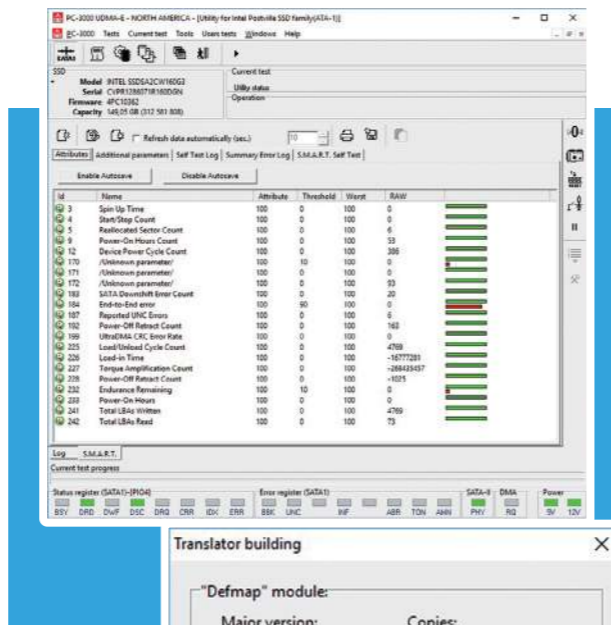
PC-3000 UDMA-E - NORTH AMERICA - [Utility for Intel Postville SSD family(ATA-1)]

PC-3000 Tests Current test Tools Users tests Windows Help

SSD
Model INTEL SSDSA2CW160G3
Serial CVPR128607IR160DGN
Firmware 4PC10362
Capacity 149,05 GB (312 581 808)

Current test
Utility status
Operation

Refresh data automatically (sec.)

Attributes | Additional parameters | Self Test Log | Summary Error Log | S.M.A.R.T. Self Test

Enable Autosave | Disable Autosave

| Id | Name | Attribute | Threshold | Worst | RAW |
|---|---|---|---|---|---|
| 3 | Spin Up Time | 100 | 0 | 100 | 0 |
| 4 | Start/Stop Count | 100 | 0 | 100 | 0 |
| 5 | Reallocated Sector Count | 100 | 0 | 100 | 6 |
| 9 | Power-On Hours Count | 100 | 0 | 100 | 59 |
| 12 | Device Power Cycle Count | 100 | 0 | 100 | 386 |
| 170 | /Unknown parameter/ | 100 | 10 | 100 | 0 |
| 171 | /Unknown parameter/ | 100 | 0 | 100 | 0 |
| 172 | /Unknown parameter/ | 100 | 0 | 100 | 93 |
| 183 | SATA Downshift Error Count | 100 | 0 | 100 | 20 |
| 184 | End-to-End error | 100 | 90 | 100 | 0 |
| 187 | Reported UNC Errors | 100 | 0 | 100 | 6 |
| 192 | Power-Off Retract Count | 100 | 0 | 100 | 163 |
| 199 | UltraDMA CRC Error Rate | 100 | 0 | 100 | 0 |
| 225 | Load/Unload Cycle Count | 100 | 0 | 100 | 4769 |
| 226 | Load-in Time | 100 | 0 | 100 | -16777201 |
| 227 | Torque Amplification Count | 100 | 0 | 100 | -266435457 |
| 228 | Power-Off Retract Count | 100 | 0 | 100 | -1025 |
| 232 | Endurance Remaining | 100 | 10 | 100 | 0 |
| 233 | Power-On Hours | 100 | 0 | 100 | 0 |
| 241 | Total LBAs Written | 100 | 0 | 100 | 4769 |
| 242 | Total LBAs Read | 100 | 0 | 100 | 73 |

Log | S.M.A.R.T.

Current test progress

Status register (SATA1)-[PIO4]
BSY DRD DWF DSC DRQ CRR IDX ERR
Error register (SATA1)
BBK UNC INF ABR T0N AMN
SATA-II PHY
DMA RQ
Power 5V 12V

Translator building

"Defmap" module:
Major version: Copies: